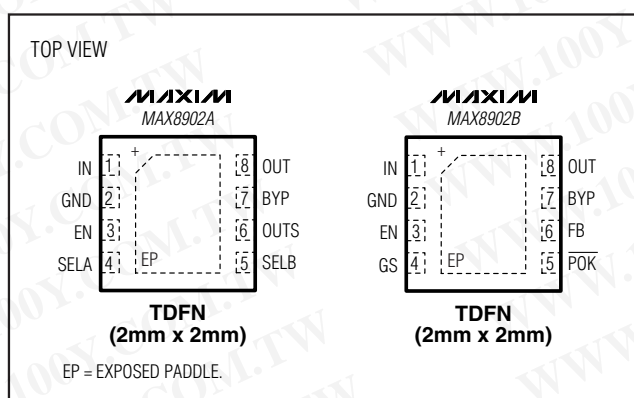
TOP VIEW

MAXIM
MAX8902A

IN 1
GND 2
EN 3
SELA 4
+
EP
8 OUT
7 BYP
6 OUTS
5 SELB

TDFN
(2mm x 2mm)

MAXIM
MAX8902B

IN 1
GND 2
EN 3
GS 4
+
EP
8 OUT
7 BYP
6 FB
5 $\overline{POK}$

TDFN
(2mm x 2mm)

EP = EXPOSED PADDLE.

WWW.100Y.COM.TW